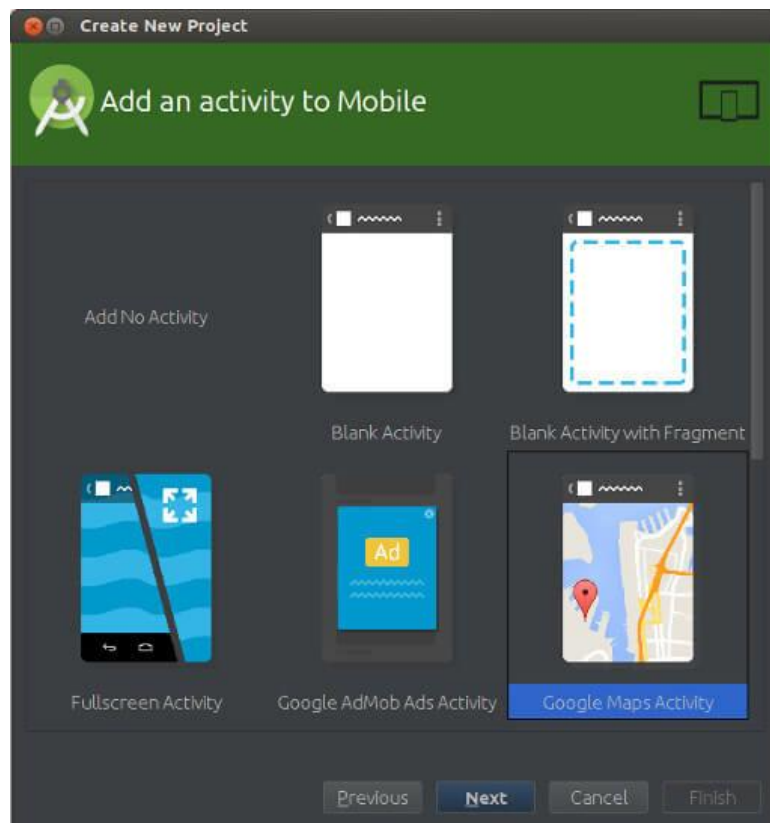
Create New Project

Add an activity to Mobile

Add No Activity

Blank Activity

Blank Activity with Fragment

Ad

Fullscreen Activity

Google AdMob Ads Activity

Google Maps Activity

Previous Next Cancel Finish